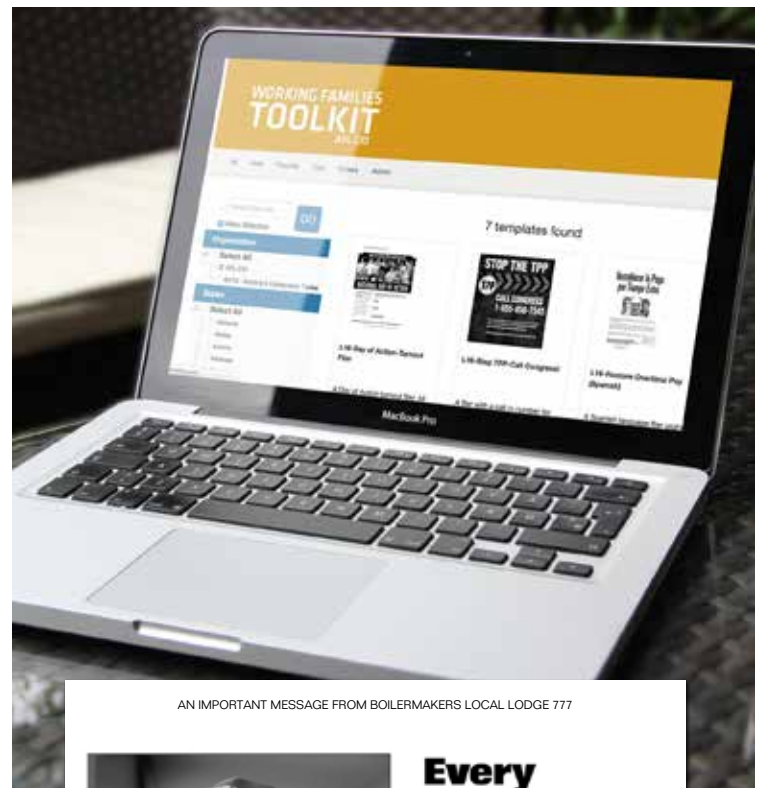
WORKING FAMILIES
TOOLKIT
AFL-CIO

GO

Organization

Select All

Issues

Select All

7 templates found

STOP THE TPP
CALL CONGRESS
1-855-856-7545

L16-Day of Action-Turnout Flyer

L16-Stop TPP-Call Congress!

L16-Restore Overtime Pay (Spanish)

MacBook Pro

AN IMPORTANT MESSAGE FROM BOILERMAKERS LOCAL LODGE 777

Every